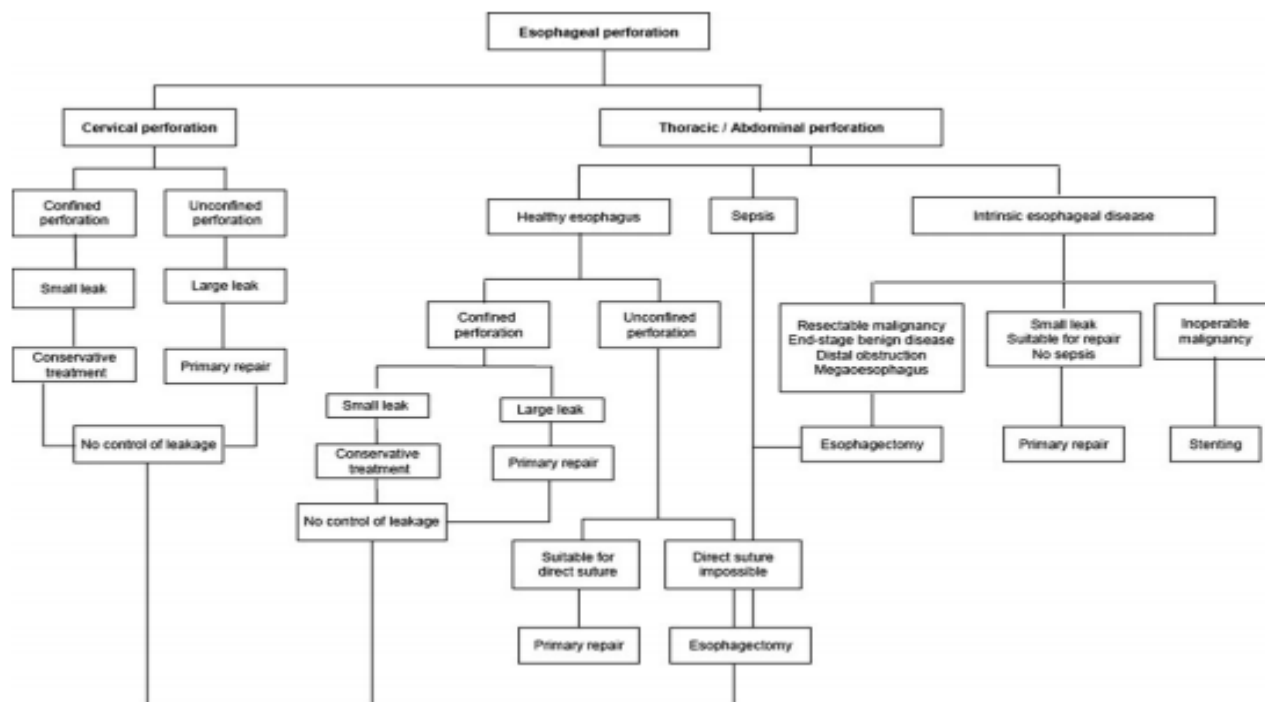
Esophageal perforation

Cervical perforation

Thoracic / Abdominal perforation

Confined perforation

Unconfined perforation

Small leak

Large leak

Conservative treatment

Primary repair

No control of leakage

Healthy esophagus

Sepsis

Intrinsic esophageal disease

Confined perforation

Unconfined perforation

Small leak

Large leak

Conservative treatment

Primary repair

No control of leakage

Suitable for direct suture

Direct suture impossible

Primary repair

Esophagectomy

Resectable malignancy
End-stage benign disease
Distal obstruction
Megaoesophagus

Small leak
Suitable for repair
No sepsis

Inoperable malignancy

Esophagectomy

Primary repair

Stenting